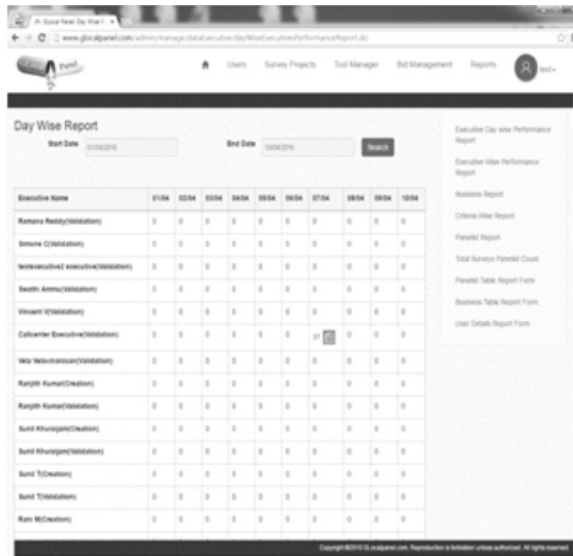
Glocal Panel: Day Wise R ×

www.glocalpanel.com/admin/manageddataExecutive/dayWiseExecutivesPerformanceReport.do

Users Survey Projects Tool Manager Bid Management Reports test

Day Wise Report

Start Date 01/04/2016 End Date 10/04/2016 Search

| Executive Name | 01/04 | 02/04 | 03/04 | 04/04 | 05/04 | 06/04 | 07/04 | 08/04 | 09/04 | 10/04 |
|---|---|---|---|---|---|---|---|---|---|---|
| Ramana Reddy(Validation) | 0 | 0 | 0 | 0 | 0 | 0 | 0 | 0 | 0 | 0 |
| Simone C(Validation) | 0 | 0 | 0 | 0 | 0 | 0 | 0 | 0 | 0 | 0 |
| testexecutive2 executive(Validation) | 0 | 0 | 0 | 0 | 0 | 0 | 0 | 0 | 0 | 0 |
| Seethi Ammu(Validation) | 0 | 0 | 0 | 0 | 0 | 0 | 0 | 0 | 0 | 0 |
| Vincent V(Validation) | 0 | 0 | 0 | 0 | 0 | 0 | 0 | 0 | 0 | 0 |
| Callcenter Executive(Validation) | 0 | 0 | 0 | 0 | 0 | 0 | 37 | 0 | 0 | 0 |
| Velu Velavinaisan(Validation) | 0 | 0 | 0 | 0 | 0 | 0 | 0 | 0 | 0 | 0 |
| Ranjith Kumar(Creation) | 0 | 0 | 0 | 0 | 0 | 0 | 0 | 0 | 0 | 0 |
| Ranjith Kumar(Validation) | 0 | 0 | 0 | 0 | 0 | 0 | 0 | 0 | 0 | 0 |
| Sunil Khurajam(Creation) | 0 | 0 | 0 | 0 | 0 | 0 | 0 | 0 | 0 | 0 |
| Sunil Khurajam(Validation) | 0 | 0 | 0 | 0 | 0 | 0 | 0 | 0 | 0 | 0 |
| Sunil T(Creation) | 0 | 0 | 0 | 0 | 0 | 0 | 0 | 0 | 0 | 0 |
| Sunil T(Validation) | 0 | 0 | 0 | 0 | 0 | 0 | 0 | 0 | 0 | 0 |
| Rani M(Creation) | 0 | 0 | 0 | 0 | 0 | 0 | 0 | 0 | 0 | 0 |

Executive Day wise Performance Report
Executive Wise Performance Report
Business Report
Criteria Wise Report
Panelist Report
Total Surveys Panelist Count
Panelist Table Report Form
Business Table Report Form
User Details Report Form

Copyright ©2013 GLocalpanel.com. Reproduction is forbidden unless authorized. All rights reserved.